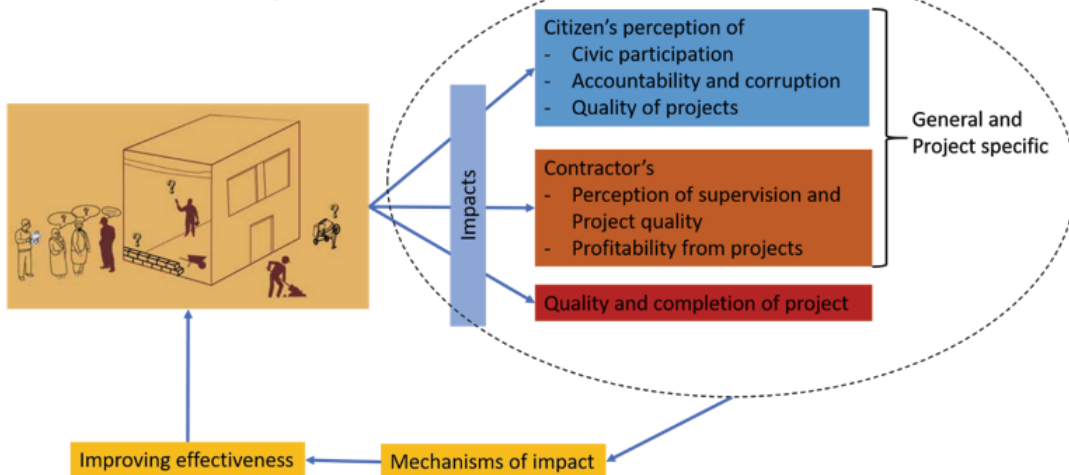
Impacts

Citizen's perception of
- Civic participation
- Accountability and corruption
- Quality of projects

Contractor's
- Perception of supervision and Project quality
- Profitability from projects

Quality and completion of project

General and Project specific

Improving effectiveness

Mechanisms of impact